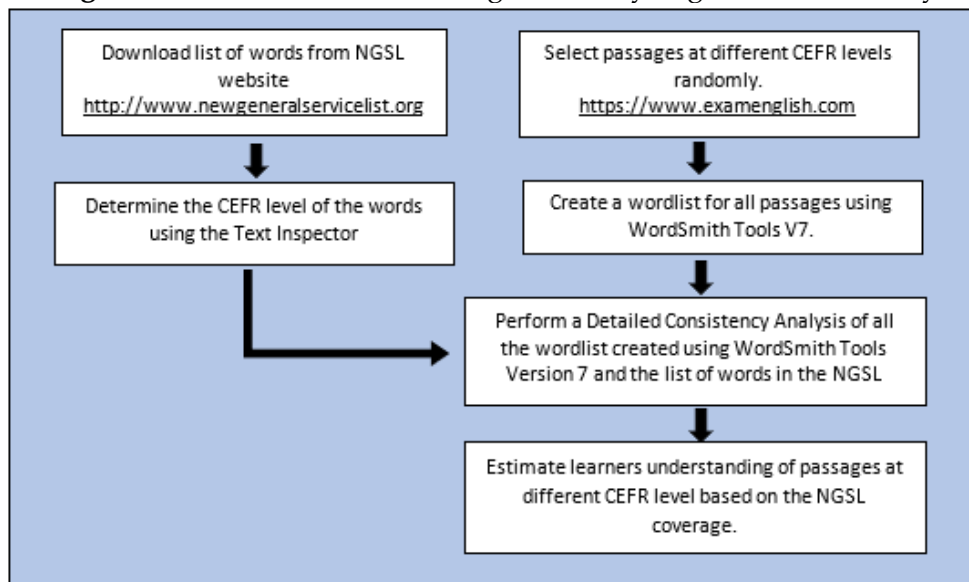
Download list of words from NGSL website http://www.newgeneralservicelist.org

Determine the CEFR level of the words using the Text Inspector

Select passages at different CEFR levels randomly. https://www.examenglish.com

Create a wordlist for all passages using WordSmith Tools V7.

Perform a Detailed Consistency Analysis of all the wordlist created using WordSmith Tools Version 7 and the list of words in the NGSL

Estimate learners understanding of passages at different CEFR level based on the NGSL coverage.